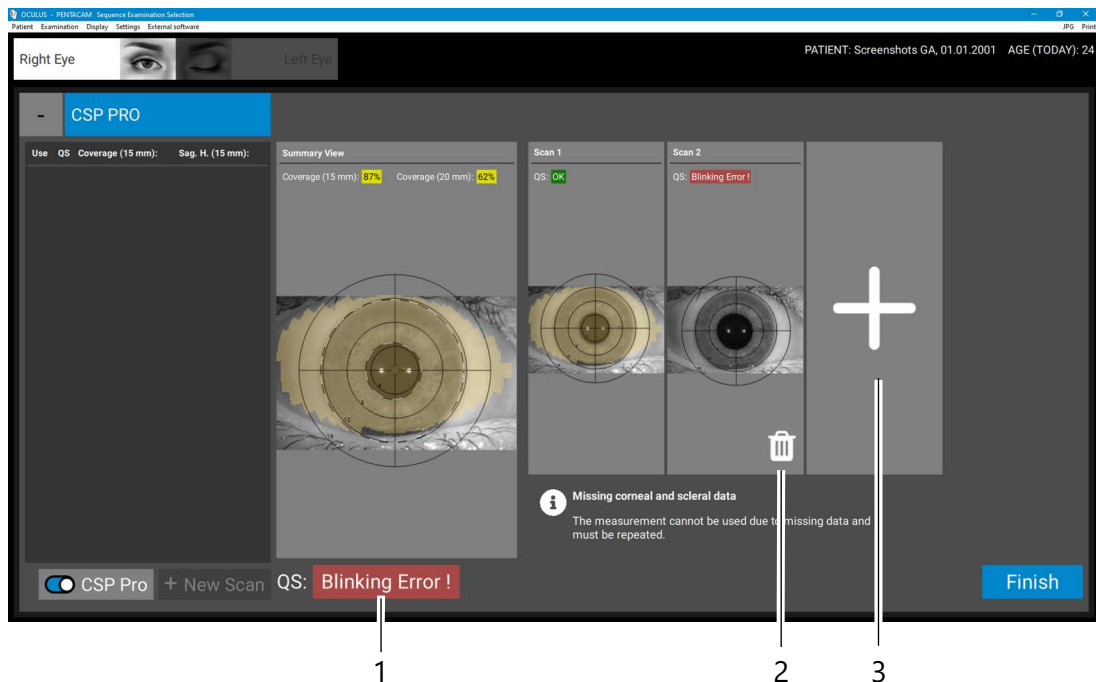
OCULUS - PENTACAM Sequence Examination Selection
Patient Examination Display Settings External software
JPG Print

Right Eye
Left Eye

PATIENT: Screenshots GA, 01.01.2001 AGE (TODAY): 24

- CSP PRO

| Use | QS | Coverage (15 mm): | Sag. H. (15 mm): |
|---|---|---|---|

Summary View
Coverage (15 mm): 87% Coverage (20 mm): 62%

Scan 1
QS: OK

Scan 2
QS: Blinking Error !

Missing corneal and scleral data
The measurement cannot be used due to missing data and must be repeated.

CSP Pro + New Scan QS: Blinking Error !

Finish

1
2
3